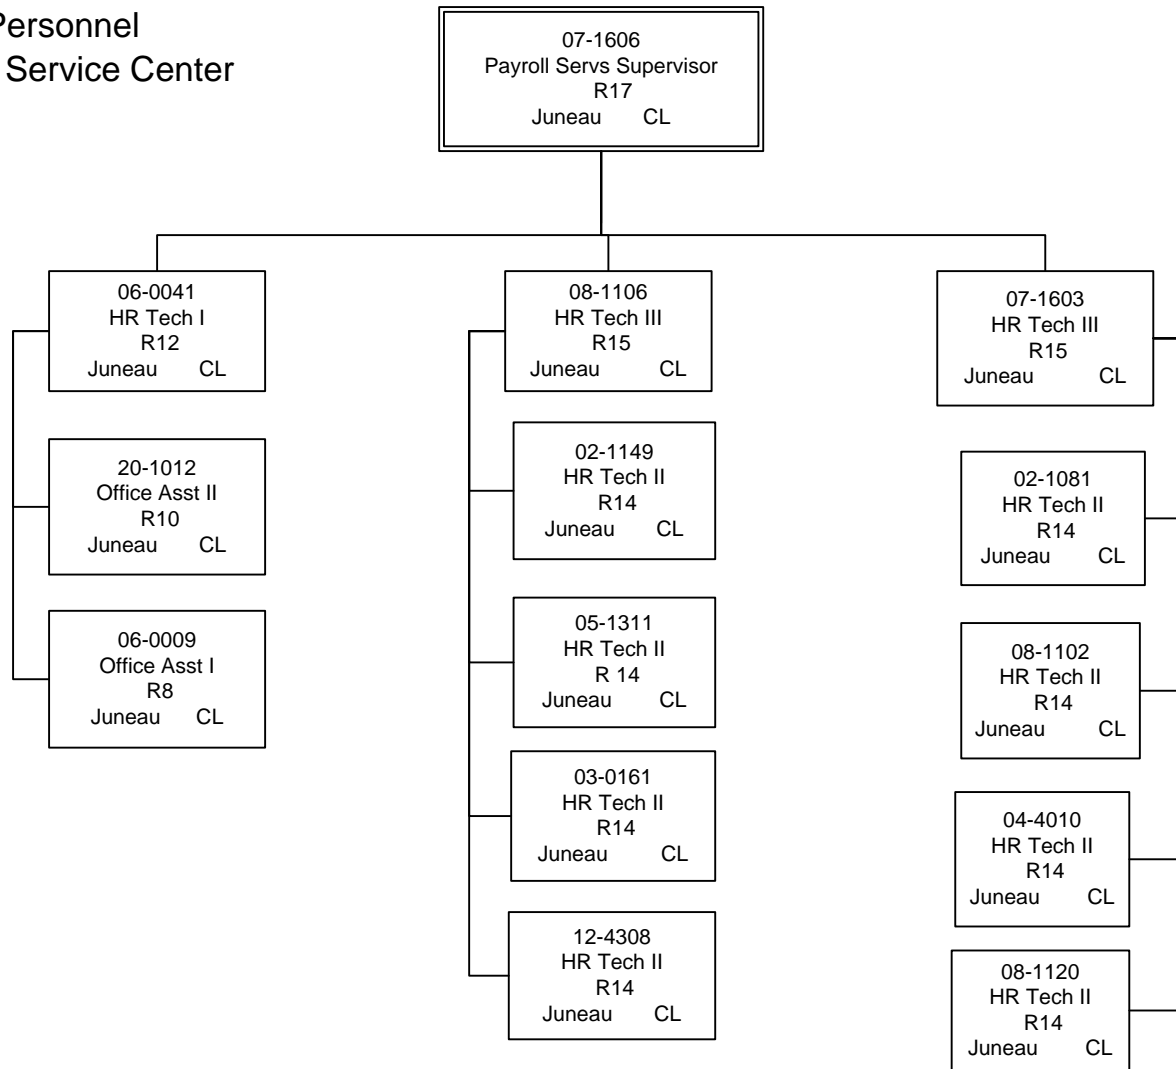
Personnel
Service Center

07-1606
Payroll Servs Supervisor
R17
Juneau CL

06-0041
HR Tech I
R12
Juneau CL

20-1012
Office Asst II
R10
Juneau CL

06-0009
Office Asst I
R8
Juneau CL

08-1106
HR Tech III
R15
Juneau CL

02-1149
HR Tech II
R14
Juneau CL

05-1311
HR Tech II
R 14
Juneau CL

03-0161
HR Tech II
R14
Juneau CL

12-4308
HR Tech II
R14
Juneau CL

07-1603
HR Tech III
R15
Juneau CL

02-1081
HR Tech II
R14
Juneau CL

08-1102
HR Tech II
R14
Juneau CL

04-4010
HR Tech II
R14
Juneau CL

08-1120
HR Tech II
R14
Juneau CL